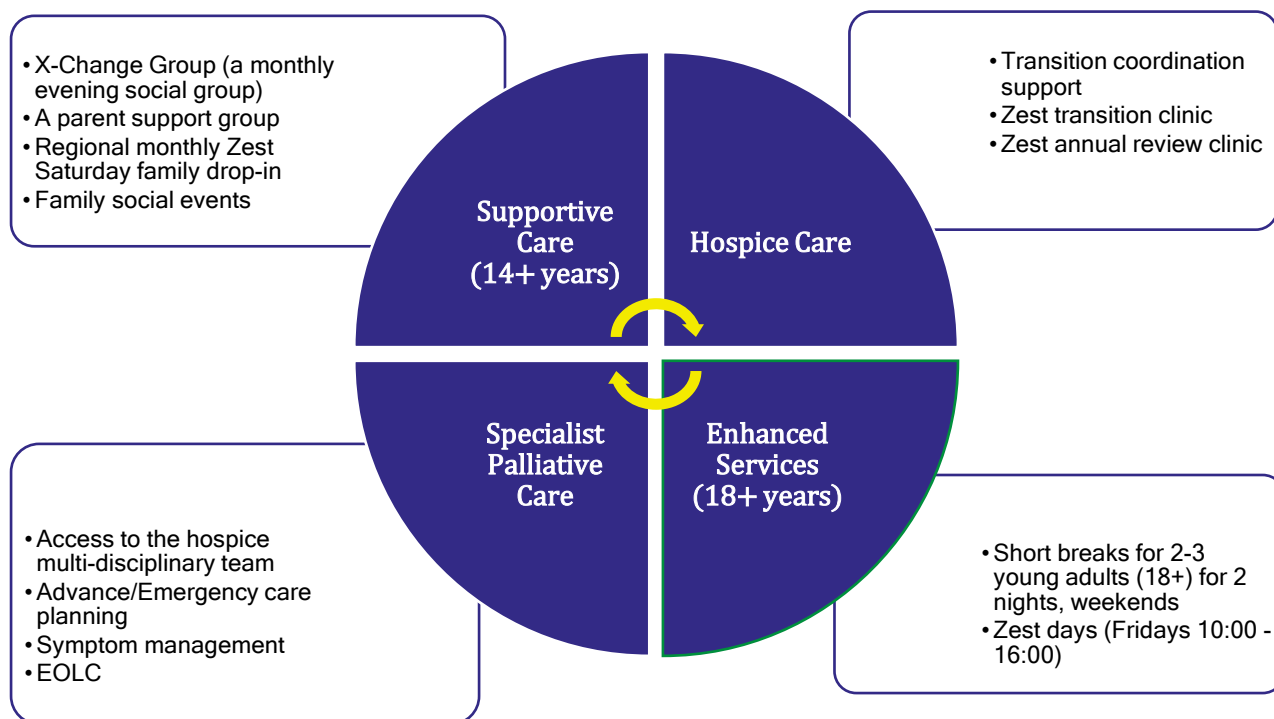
• X-Change Group (a monthly evening social group)
• A parent support group
• Regional monthly Zest Saturday family drop-in
• Family social events

• Transition coordination support
• Zest transition clinic
• Zest annual review clinic

Supportive Care (14+ years)

Hospice Care

Specialist Palliative Care

Enhanced Services (18+ years)

• Access to the hospice multi-disciplinary team
• Advance/Emergency care planning
• Symptom management
• EOLC

• Short breaks for 2-3 young adults (18+) for 2 nights, weekends
• Zest days (Fridays 10:00 - 16:00)